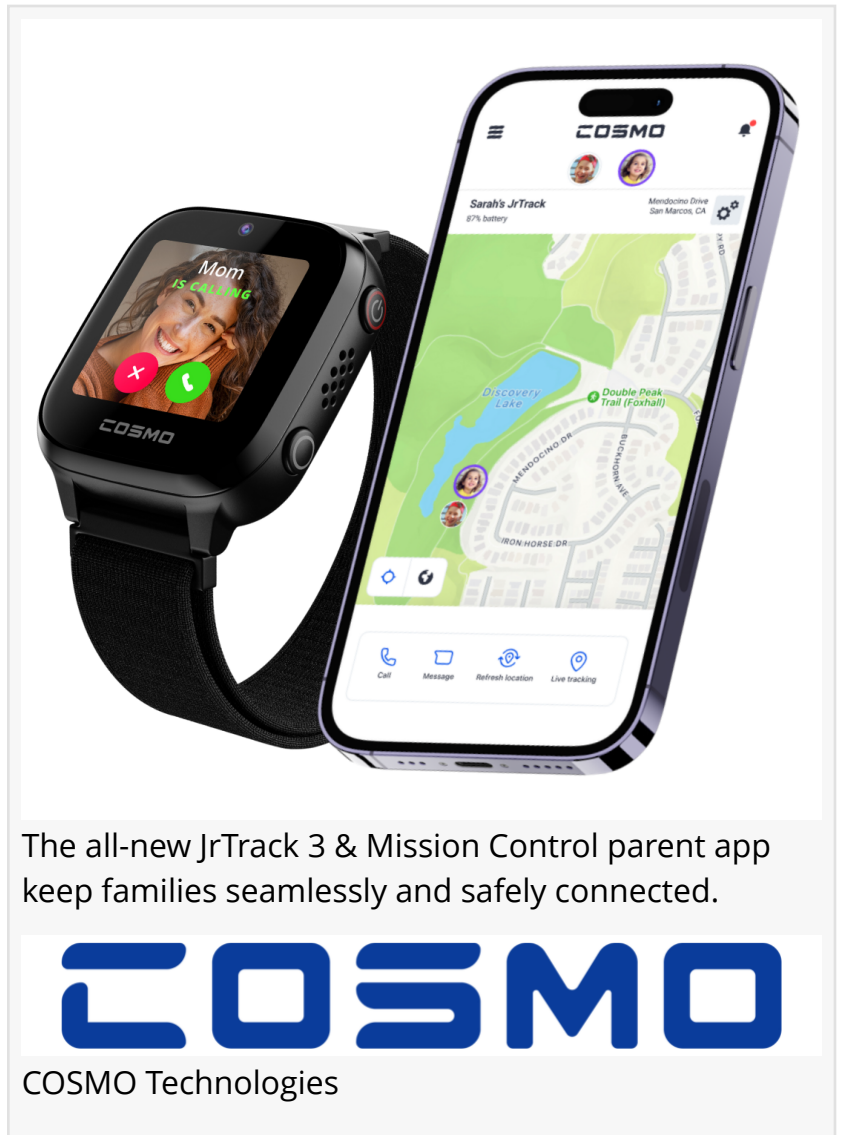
Mom
IS CALLING
COSMO

COSMO
Sarah's JrTrack
87% battery
Mendocino Drive
San Marcos, CA
Discovery Lake
Double Peak Trail (Foxhall)
MENDOCINO DR
BUCKHORN AVE
IRON HORSE DR
Call
Message
Refresh location
Live tracking

The all-new JrTrack 3 & Mission Control parent app keep families seamlessly and safely connected.

COSMO

COSMO Technologies